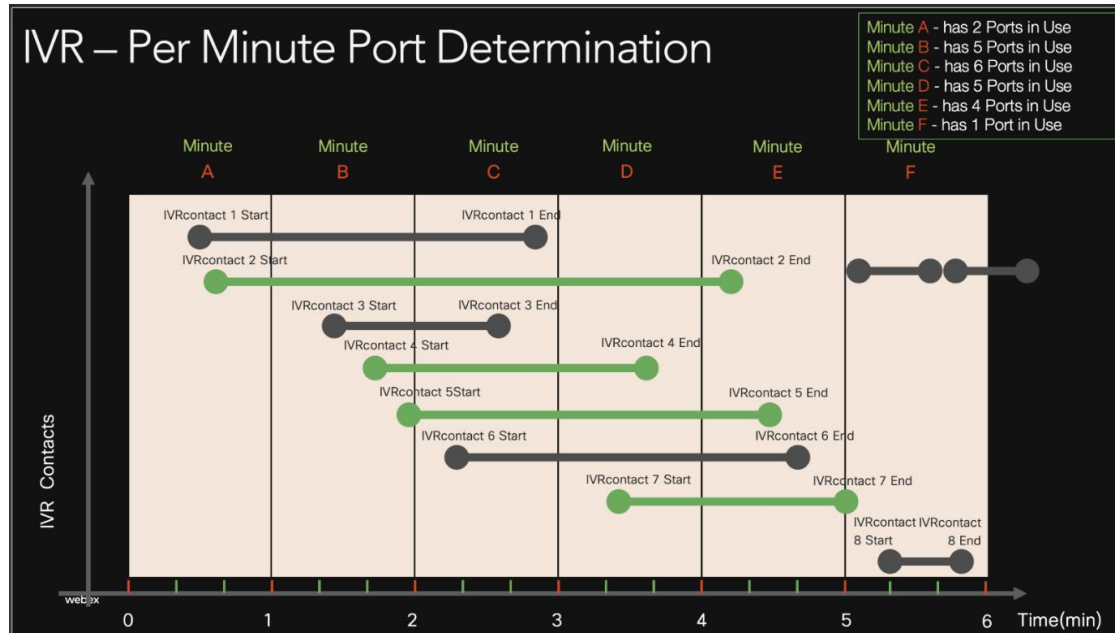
IVR – Per Minute Port Determination

Minute A - has 2 Ports in Use
Minute B - has 5 Ports in Use
Minute C - has 6 Ports in Use
Minute D - has 5 Ports in Use
Minute E - has 4 Ports in Use
Minute F - has 1 Port in Use

Minute A
Minute B
Minute C
Minute D
Minute E
Minute F

IVRcontact 1 Start
IVRcontact 1 End
IVRcontact 2 Start
IVRcontact 2 End
IVRcontact 3 Start
IVRcontact 3 End
IVRcontact 4 Start
IVRcontact 4 End
IVRcontact 5Start
IVRcontact 5 End
IVRcontact 6 Start
IVRcontact 6 End
IVRcontact 7 Start
IVRcontact 7 End
IVRcontact 8 Start
IVRcontact 8 End

IVR Contacts

webex
0 1 2 3 4 5 6 Time(min)